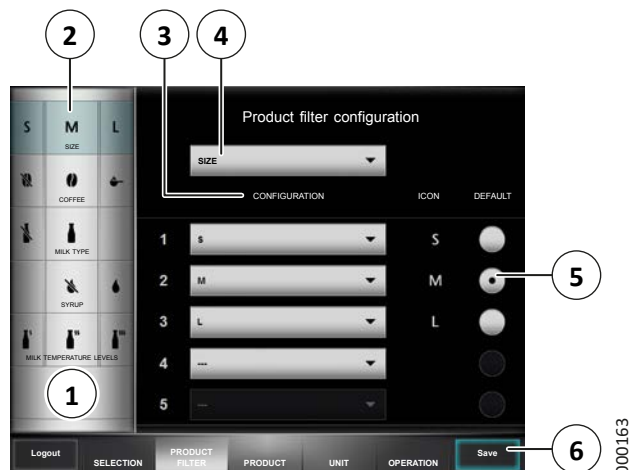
2
3
4
S M L
SIZE
COFFEE
MILK TYPE
SYRUP
MILK TEMPERATURE LEVELS
1
Product filter configuration
SIZE
CONFIGURATION
ICON
DEFAULT
1 S S
2 M M
3 L L
4 ---
5 ---
5
Logout
SELECTION
PRODUCT FILTER
PRODUCT
UNIT
OPERATION
Save
6
000163